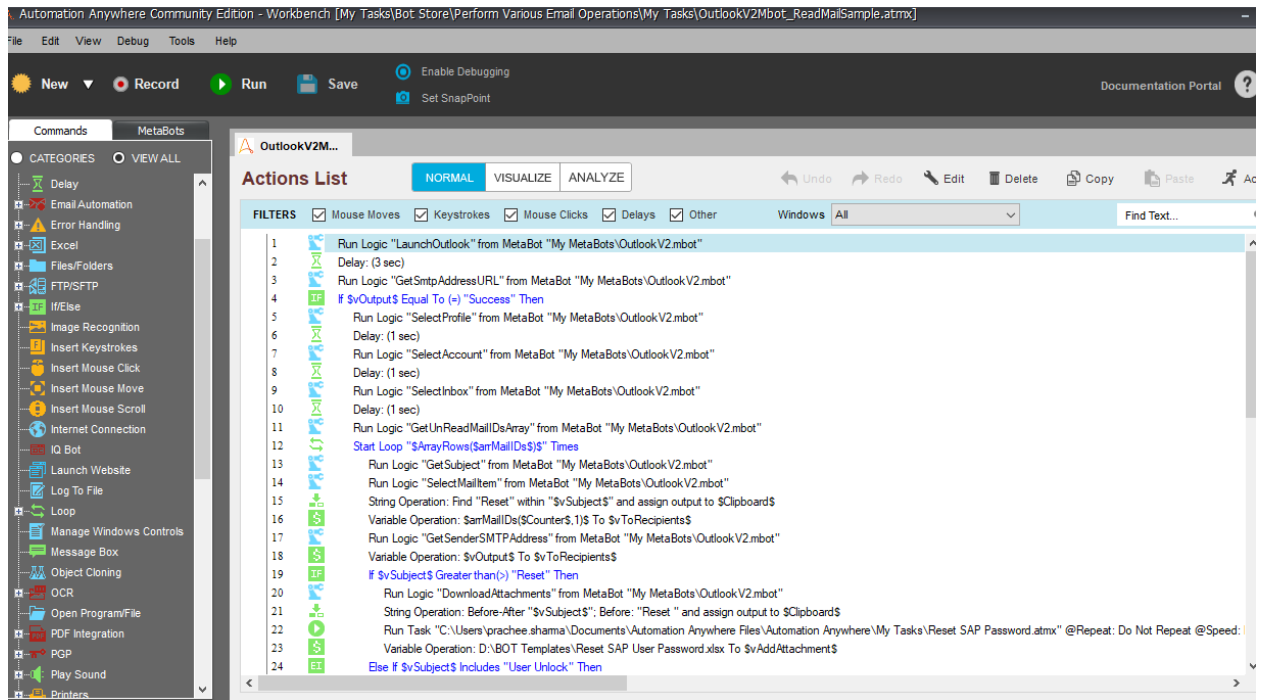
Automation Anywhere Community Edition - Workbench [My Tasks\Bot Store\Perform Various Email Operations\My Tasks\OutlookV2Mbot_ReadMailSample.atmx]

File Edit View Debug Tools Help

New Record Run Save Enable Debugging Set SnapPoint Documentation Portal ?

Commands MetaBots

CATEGORIES VIEW ALL

Delay
Email Automation
Error Handling
Excel
Files/Folders
FTP/SFTP
If/Else
Image Recognition
Insert Keystrokes
Insert Mouse Click
Insert Mouse Move
Insert Mouse Scroll
Internet Connection
IQ Bot
Launch Website
Log To File
Loop
Manage Windows Controls
Message Box
Object Cloning
OCR
Open Program/File
PDF Integration
PGP
Play Sound
Printers

OutlookV2M...

Actions List NORMAL VISUALIZE ANALYZE Undo Redo Edit Delete Copy Paste Ac

FILTERS Mouse Moves Keystrokes Mouse Clicks Delays Other Windows All Find Text...

1 Run Logic "LaunchOutlook" from MetaBot "My MetaBots\OutlookV2.mbot"
2 Delay: (3 sec)
3 Run Logic "GetSmtpAddressURL" from MetaBot "My MetaBots\OutlookV2.mbot"
4 If $vOutput$ Equal To (=) "Success" Then
5 Run Logic "SelectProfile" from MetaBot "My MetaBots\OutlookV2.mbot"
6 Delay: (1 sec)
7 Run Logic "SelectAccount" from MetaBot "My MetaBots\OutlookV2.mbot"
8 Delay: (1 sec)
9 Run Logic "SelectInbox" from MetaBot "My MetaBots\OutlookV2.mbot"
10 Delay: (1 sec)
11 Run Logic "GetUnReadMailIDsArray" from MetaBot "My MetaBots\OutlookV2.mbot"
12 Start Loop "$ArrayRows($arrMailIDs$)$" Times
13 Run Logic "GetSubject" from MetaBot "My MetaBots\OutlookV2.mbot"
14 Run Logic "SelectMailItem" from MetaBot "My MetaBots\OutlookV2.mbot"
15 String Operation: Find "Reset" within "$vSubject$" and assign output to $Clipboard$
16 Variable Operation: $arrMailIDs($Counter$,1)$ To $vToRecipients$
17 Run Logic "GetSenderSMTPAddress" from MetaBot "My MetaBots\OutlookV2.mbot"
18 Variable Operation: $vOutput$ To $vToRecipients$
19 If $vSubject$ Greater than(>) "Reset" Then
20 Run Logic "DownloadAttachments" from MetaBot "My MetaBots\OutlookV2.mbot"
21 String Operation: Before-After "$vSubject$"; Before: "Reset " and assign output to $Clipboard$
22 Run Task "C:\Users\prachee.sharma\Documents\Automation Anywhere Files\Automation Anywhere\My Tasks\Reset SAP Password.atmx" @Repeat: Do Not Repeat @Speed: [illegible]
23 Variable Operation: D:\BOT Templates\Reset SAP User Password.xlsx To $vAddAttachment$
24 Else If $vSubject$ Includes "User Unlock" Then